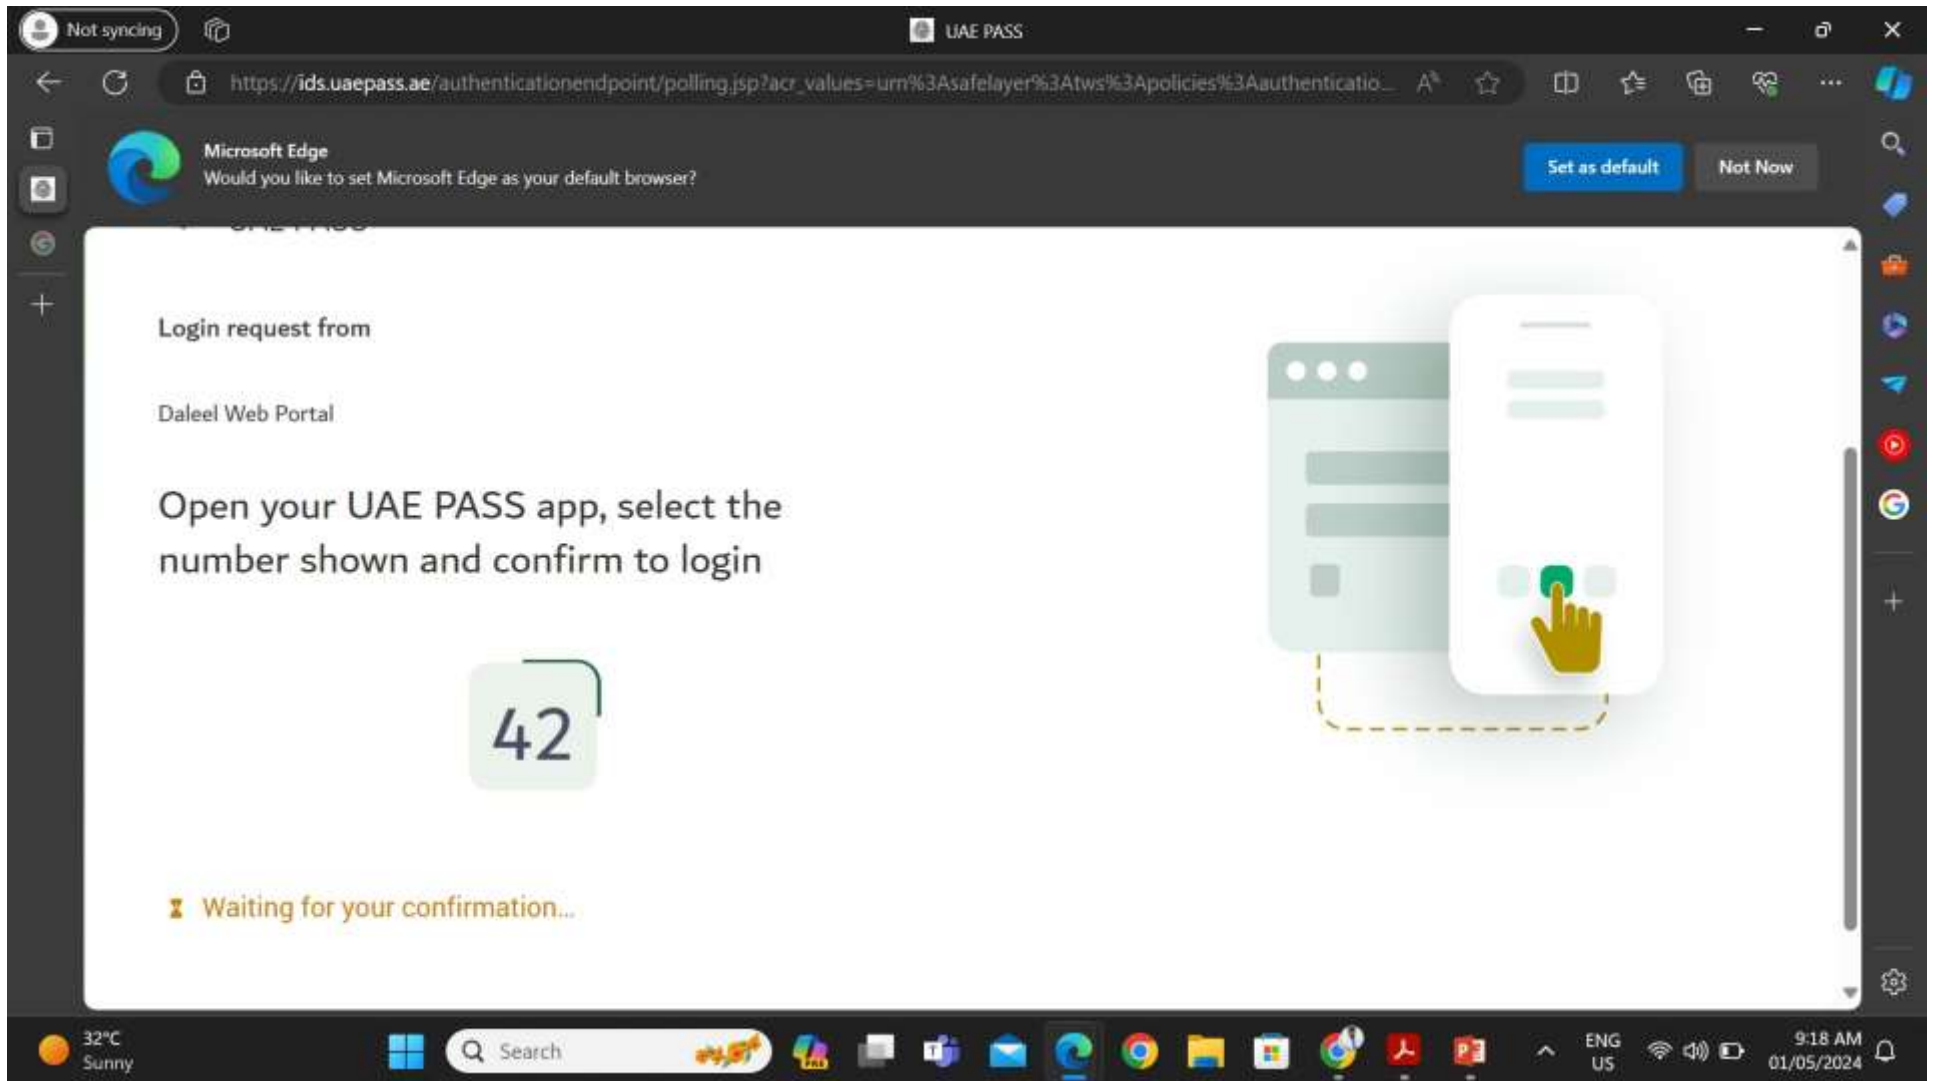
Not syncing

UAE PASS

https://ids.uaepass.ae/authenticationendpoint/polling.jsp?acr_values=urn%3Asafelayer%3Atws%3Apolicies%3Aauthenticatio...

Microsoft Edge
Would you like to set Microsoft Edge as your default browser?

Set as default

Not Now

Login request from

Daleel Web Portal

Open your UAE PASS app, select the number shown and confirm to login

42

Waiting for your confirmation...

32°C
Sunny

Search

ENG
US

9:18 AM
01/05/2024